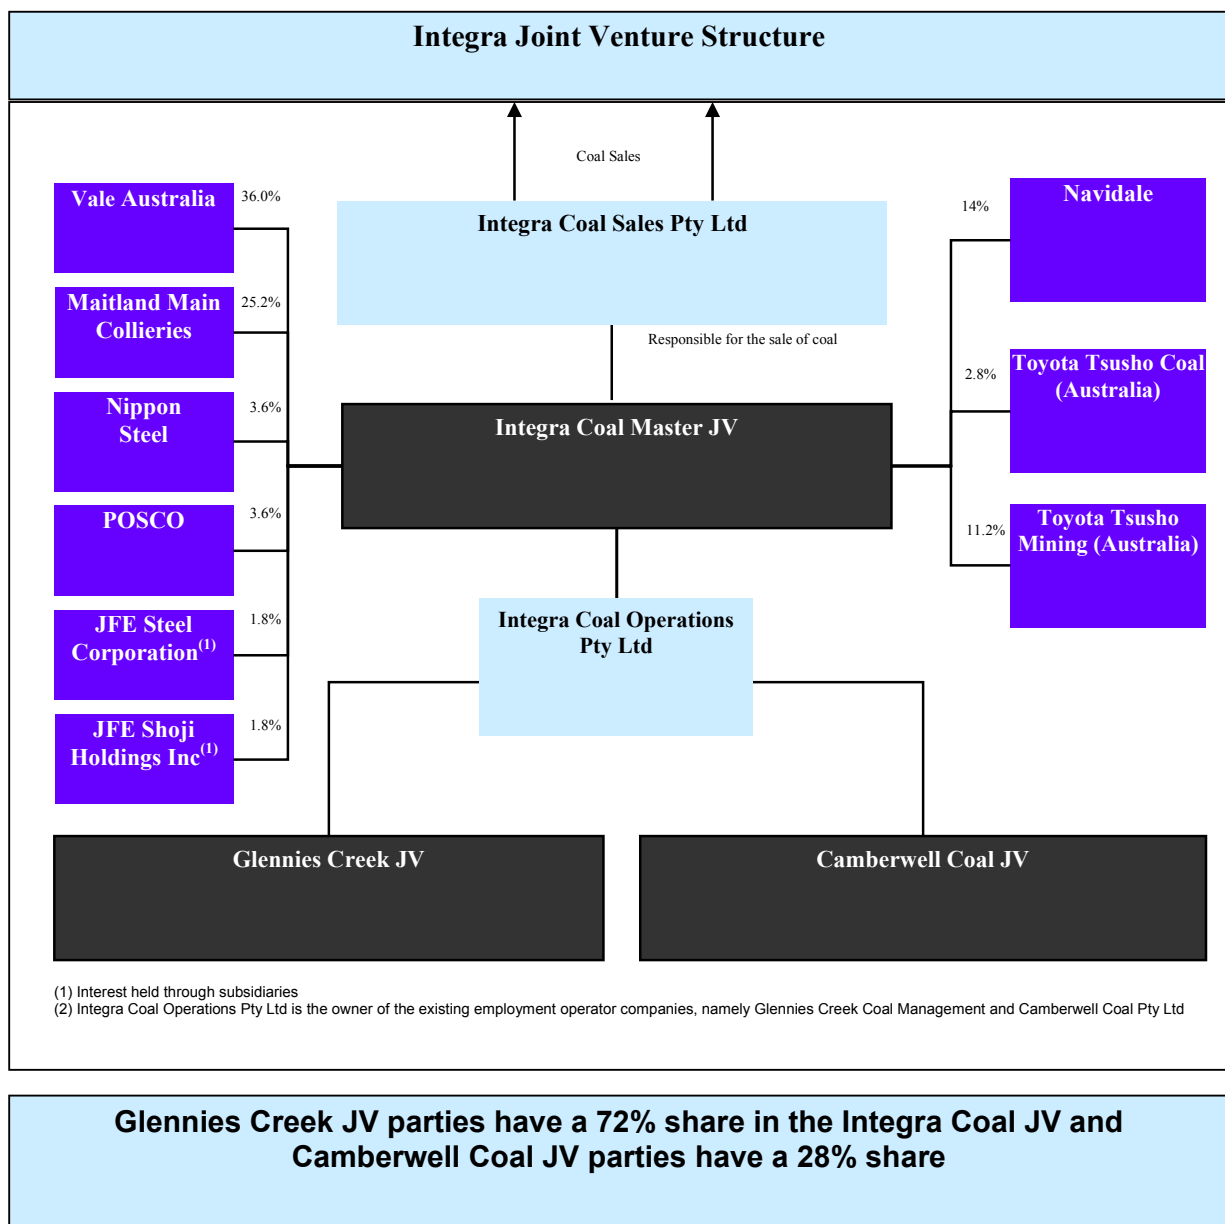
Integra Joint Venture Structure

Coal Sales

Vale Australia 36.0%

Maitland Main Collieries 25.2%

Nippon Steel 3.6%

POSCO 3.6%

JFE Steel Corporation$^{(1)}$ 1.8%

JFE Shoji Holdings Inc$^{(1)}$ 1.8%

Integra Coal Sales Pty Ltd

Responsible for the sale of coal

Integra Coal Master JV

Integra Coal Operations Pty Ltd

14% Navidale

2.8% Toyota Tsusho Coal (Australia)

11.2% Toyota Tsusho Mining (Australia)

Glennies Creek JV

Camberwell Coal JV

(1) Interest held through subsidiaries
(2) Integra Coal Operations Pty Ltd is the owner of the existing employment operator companies, namely Glennies Creek Coal Management and Camberwell Coal Pty Ltd

Glennies Creek JV parties have a 72% share in the Integra Coal JV and Camberwell Coal JV parties have a 28% share